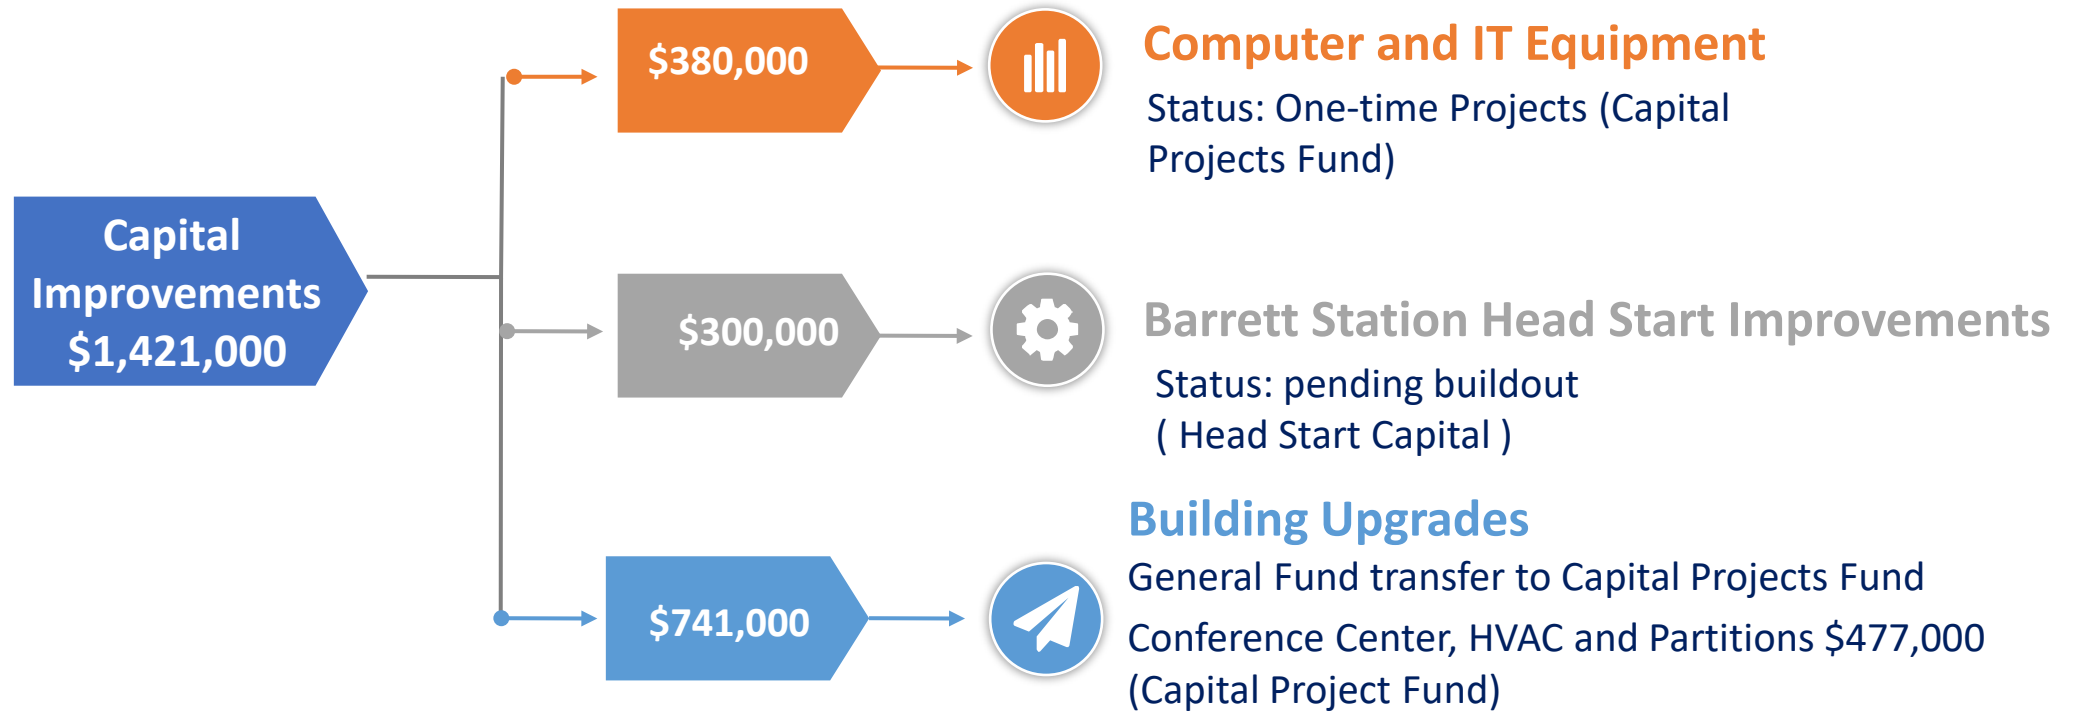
Capital Improvements $1,421,000

$380,000

Computer and IT Equipment

Status: One-time Projects (Capital Projects Fund)

$300,000

Barrett Station Head Start Improvements

Status: pending buildout
( Head Start Capital )

$741,000

Building Upgrades

General Fund transfer to Capital Projects Fund

Conference Center, HVAC and Partitions $477,000 (Capital Project Fund)